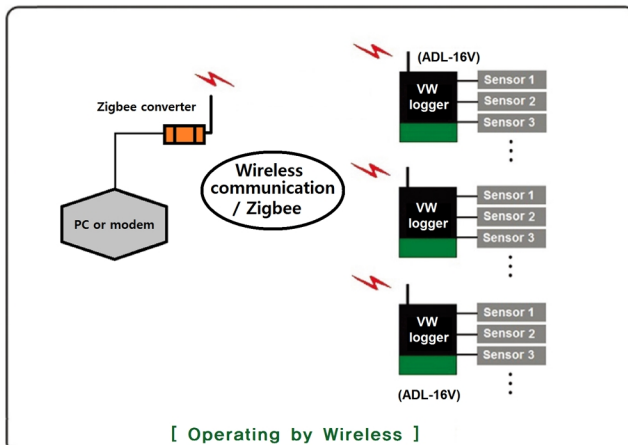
(ADL-16V)

Zigbee converter

VW logger

Sensor 1
Sensor 2
Sensor 3

Wireless communication / Zigbee

PC or modem

VW logger

Sensor 1
Sensor 2
Sensor 3

VW logger

Sensor 1
Sensor 2
Sensor 3

(ADL-16V)

[ Operating by Wireless ]